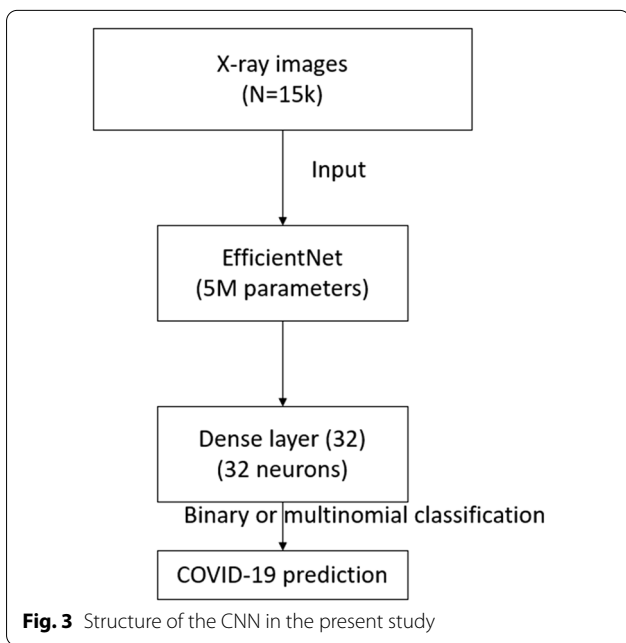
X-ray images
(N=15k)

Input

EfficientNet
(5M parameters)

Dense layer (32)
(32 neurons)

Binary or multinomial classification

COVID-19 prediction

**Fig. 3** Structure of the CNN in the present study